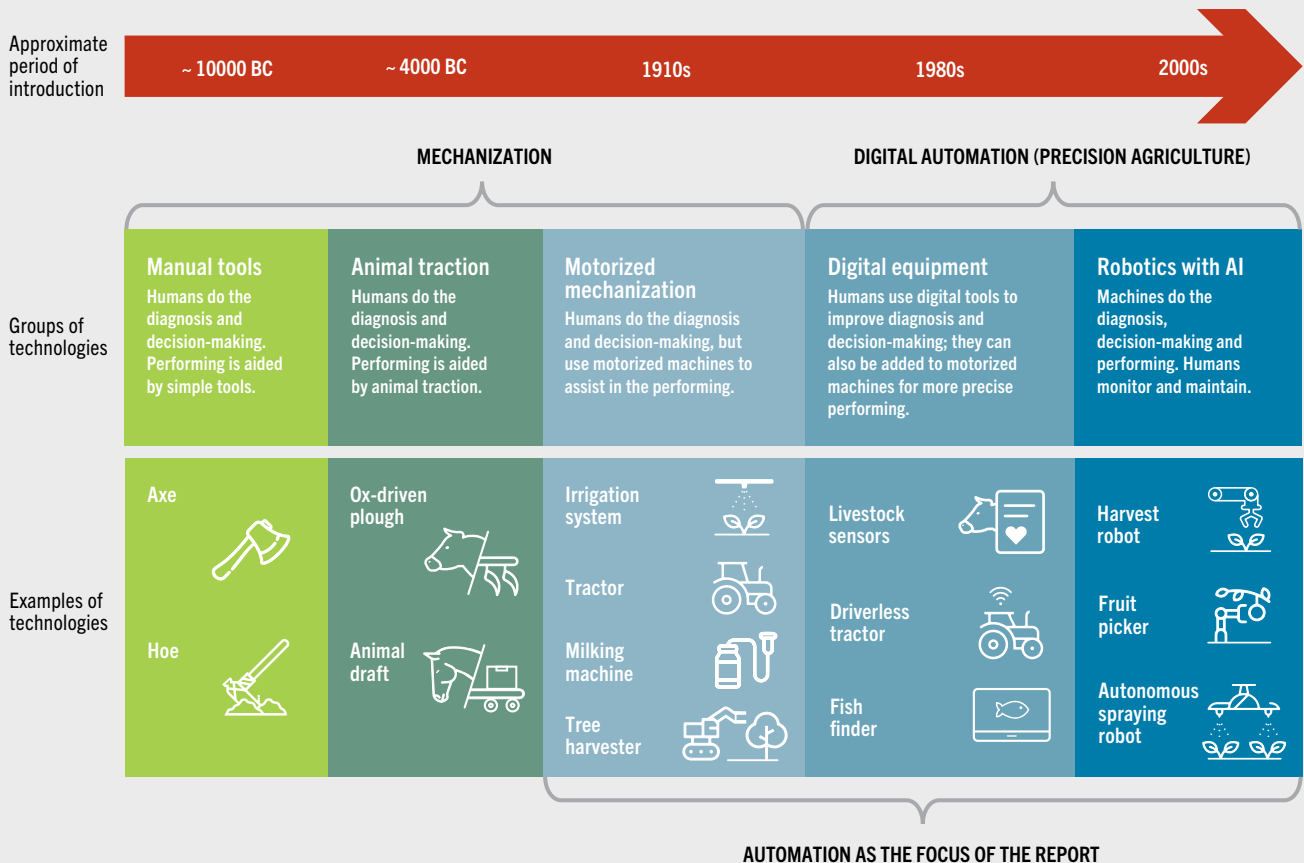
Approximate period of introduction

~ 10000 BC

~ 4000 BC

1910s

1980s

2000s

MECHANIZATION

DIGITAL AUTOMATION (PRECISION AGRICULTURE)

Groups of technologies

Manual tools
Humans do the diagnosis and decision-making. Performing is aided by simple tools.

Animal traction
Humans do the diagnosis and decision-making. Performing is aided by animal traction.

Motorized mechanization
Humans do the diagnosis and decision-making, but use motorized machines to assist in the performing.

Digital equipment
Humans use digital tools to improve diagnosis and decision-making; they can also be added to motorized machines for more precise performing.

Robotics with AI
Machines do the diagnosis, decision-making and performing. Humans monitor and maintain.

Examples of technologies

Axe

Hoe

Ox-driven plough

Animal draft

Irrigation system

Tractor

Milking machine

Tree harvester

Livestock sensors

Driverless tractor

Fish finder

Harvest robot

Fruit picker

Autonomous spraying robot

AUTOMATION AS THE FOCUS OF THE REPORT